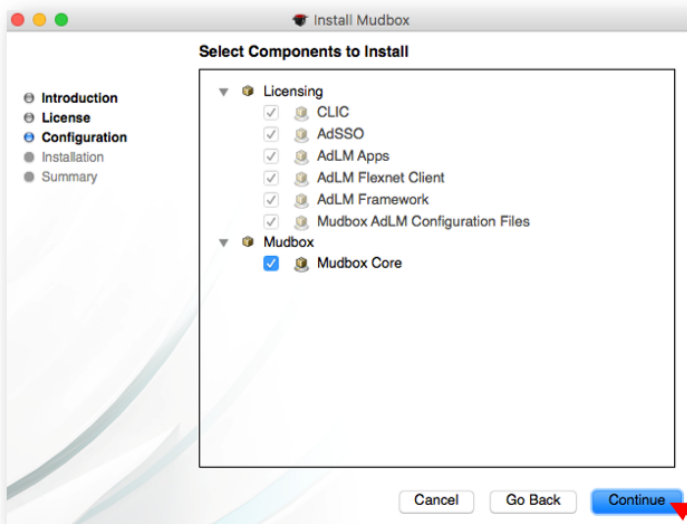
Install Mudbox

Select Components to Install

Introduction
License
Configuration
Installation
Summary

Licensing
CLIC
AdSSO
AdLM Apps
AdLM Flexnet Client
AdLM Framework
Mudbox AdLM Configuration Files
Mudbox
Mudbox Core

Cancel
Go Back
Continue